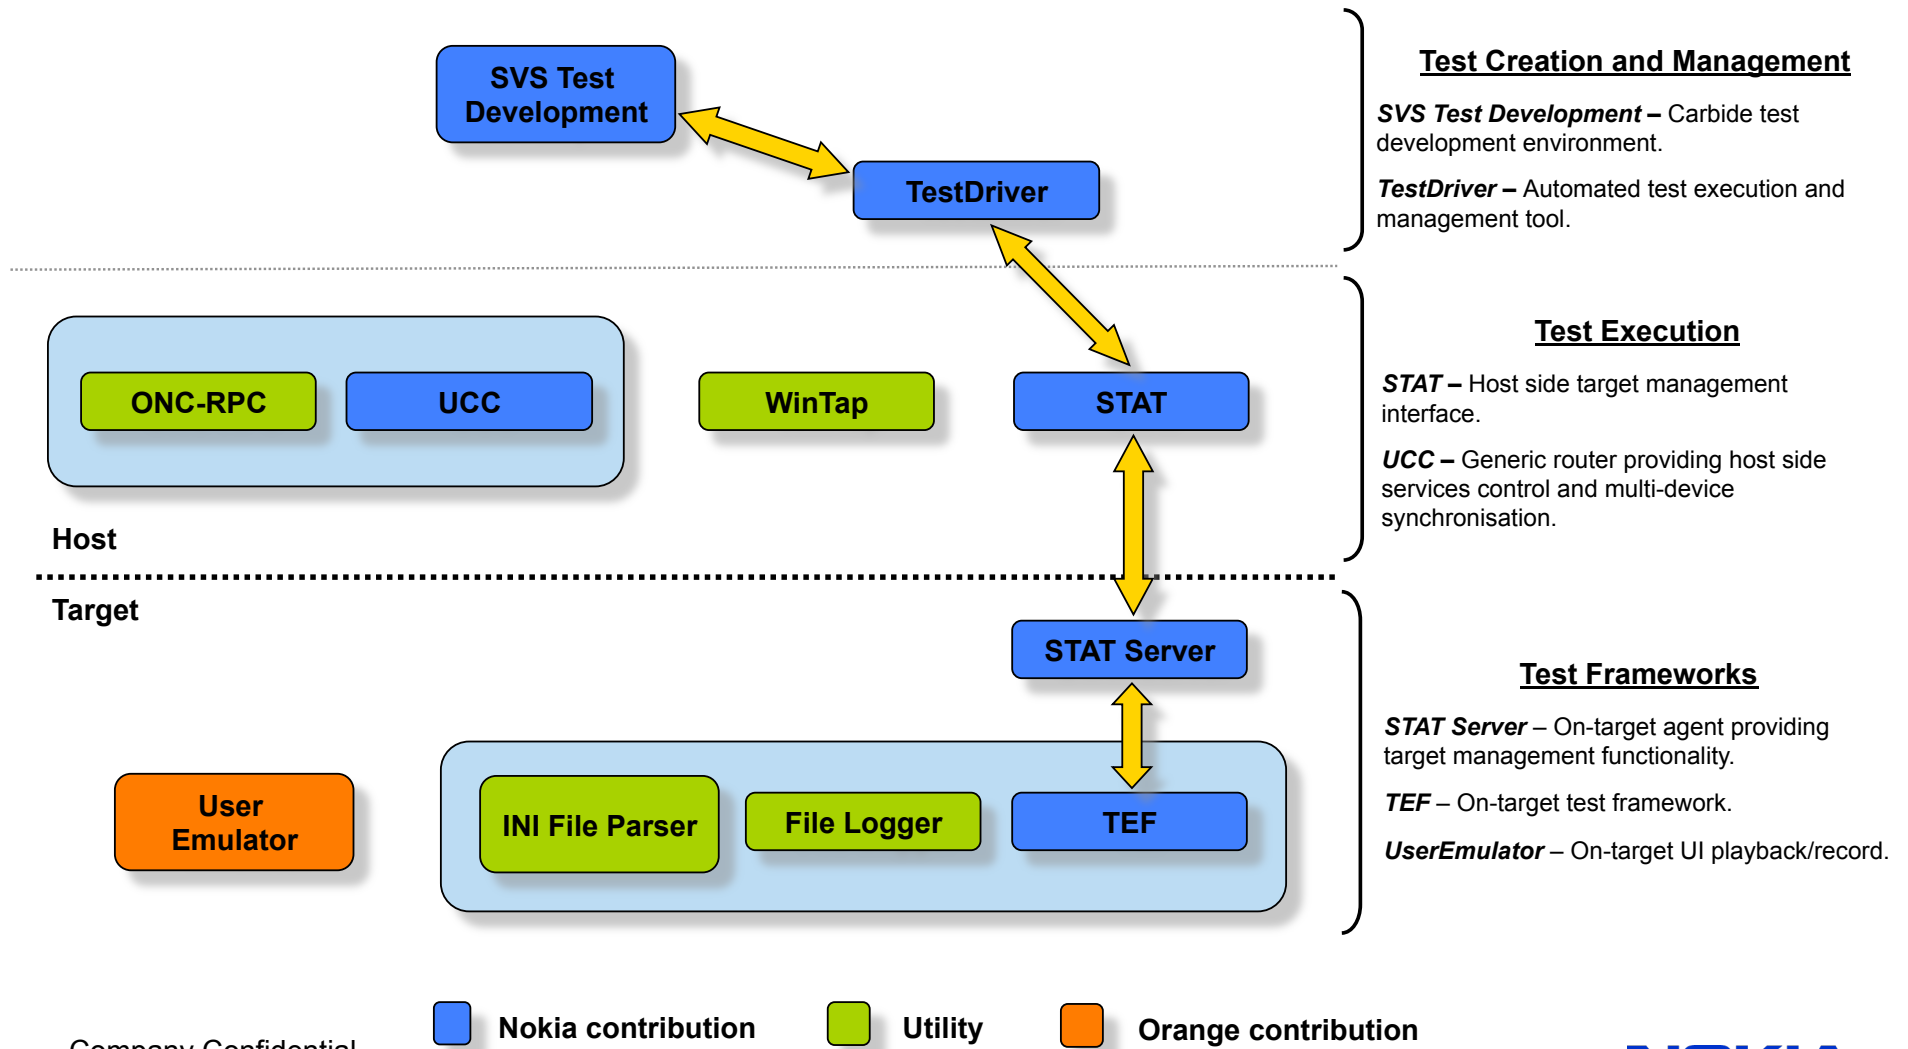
SVS Test Development

TestDriver

Test Creation and Management

SVS Test Development – Carbide test development environment.

TestDriver – Automated test execution and management tool.

ONC-RPC

UCC

WinTap

STAT

Host

Test Execution

STAT – Host side target management interface.

UCC – Generic router providing host side services control and multi-device synchronisation.

Target

STAT Server

User Emulator

INI File Parser

File Logger

TEF

Test Frameworks

STAT Server – On-target agent providing target management functionality.

TEF – On-target test framework.

UserEmulator – On-target UI playback/record.

Nokia contribution

Utility

Orange contribution

Company Confidential